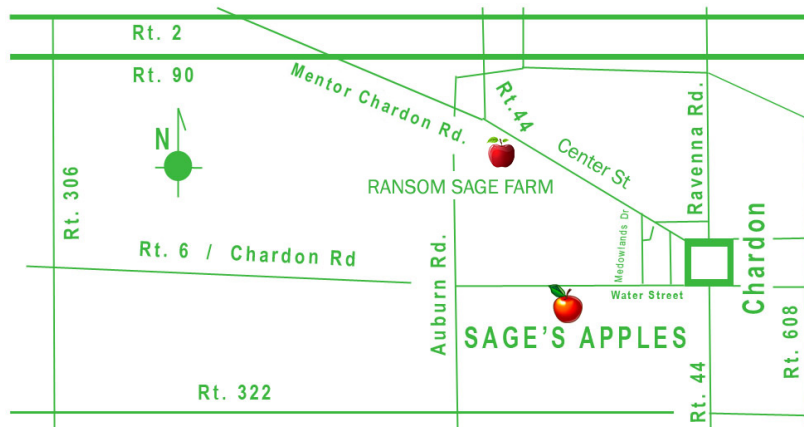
Rt. 2

Rt. 90

Mentor Chardon Rd.

Rt. 44

Center St

Ravenna Rd.

N

RANSOM SAGE FARM

Rt. 306

Medowlands Dr

Chardon

Rt. 6 / Chardon Rd

Auburn Rd.

Water Street

SAGE'S APPLES

Rt. 608

Rt. 322

Rt. 44